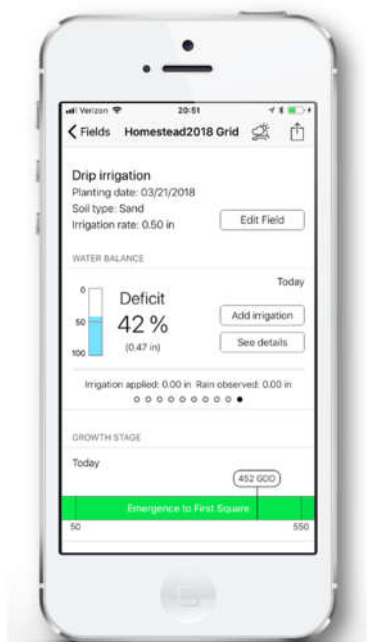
Verizon 20:51

Fields Homestead2018 Grid

Drip irrigation
Planting date: 03/21/2018
Soil type: Sand
Irrigation rate: 0.50 in

Edit Field

WATER BALANCE

Today

0
50
100

Deficit
42 %
(0.47 in)

Add irrigation
See details

Irrigation applied: 0.00 in Rain observed: 0.00 in

GROWTH STAGE

Today

452 GDD

Emergence to First Square

50
550